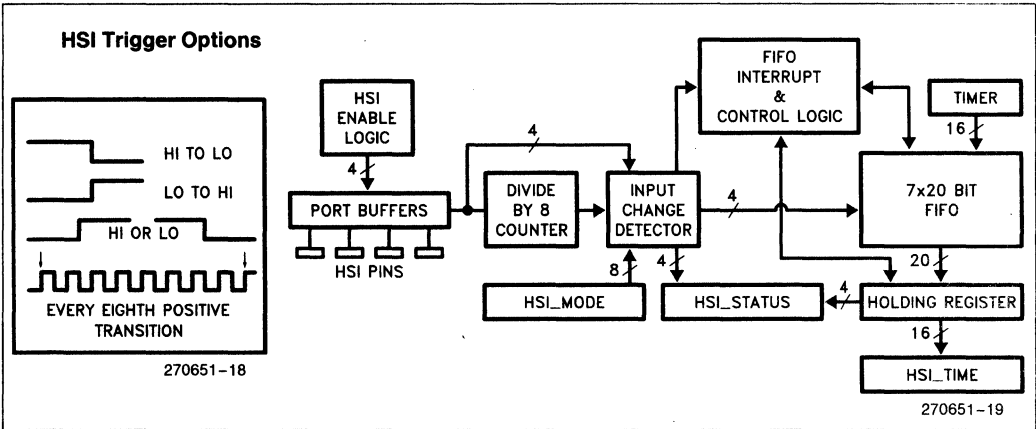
HSI Trigger Options

HI TO LO

LO TO HI

HI OR LO

EVERY EIGHTH POSITIVE TRANSITION

270651-18

HSI ENABLE LOGIC

4

PORT BUFFERS

HSI PINS

4

DIVIDE BY 8 COUNTER

INPUT CHANGE DETECTOR

8

HSI_MODE

4

HSI_STATUS

FIFO INTERRUPT & CONTROL LOGIC

4

TIMER

16

7x20 BIT FIFO

20

4

HOLDING REGISTER

16

HSI_TIME

270651-19